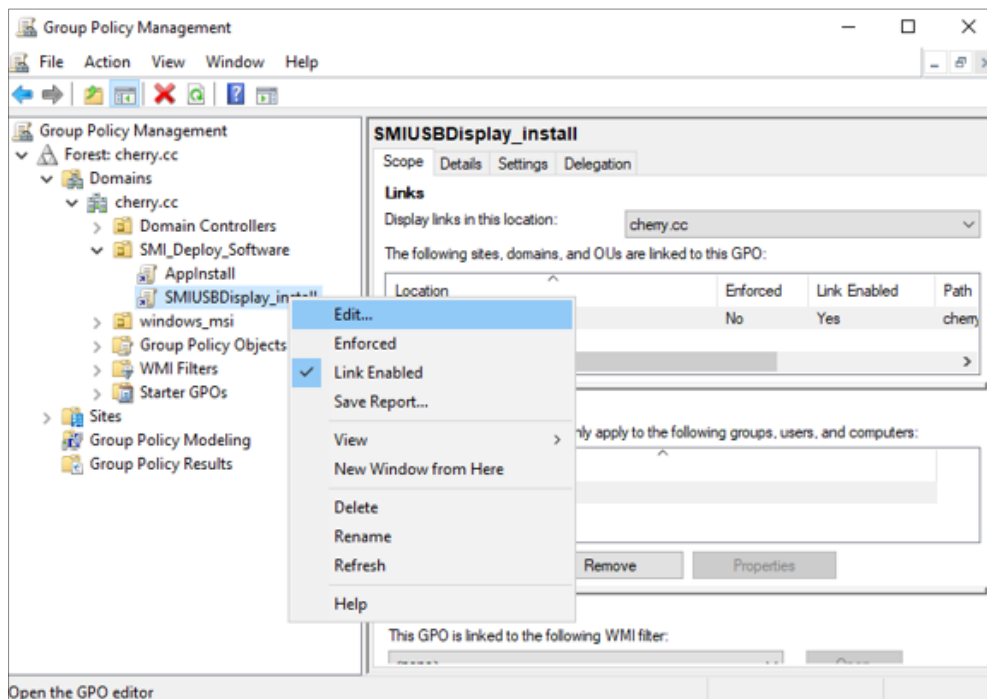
Group Policy Management

File Action View Window Help

Group Policy Management
Forest: cherry.cc
Domains
cherry.cc
Domain Controllers
SMI_Deploy_Software
AppInstall
SMIUSBDisplay_install
windows_msi
Group Policy Objects
WMI Filters
Starter GPOs
Sites
Group Policy Modeling
Group Policy Results

SMIUSBDisplay_install

Scope Details Settings Delegation

Links

Display links in this location: cherry.cc

The following sites, domains, and OUs are linked to this GPO:

| Location | Enforced | Link Enabled | Path |
|---|---|---|---|
| | No | Yes | cherry |

Edit...
Enforced
Link Enabled
Save Report...
View
New Window from Here
Delete
Rename
Refresh
Help

nly apply to the following groups, users, and computers:

Remove Properties

This GPO is linked to the following WMI filter:

Open the GPO editor